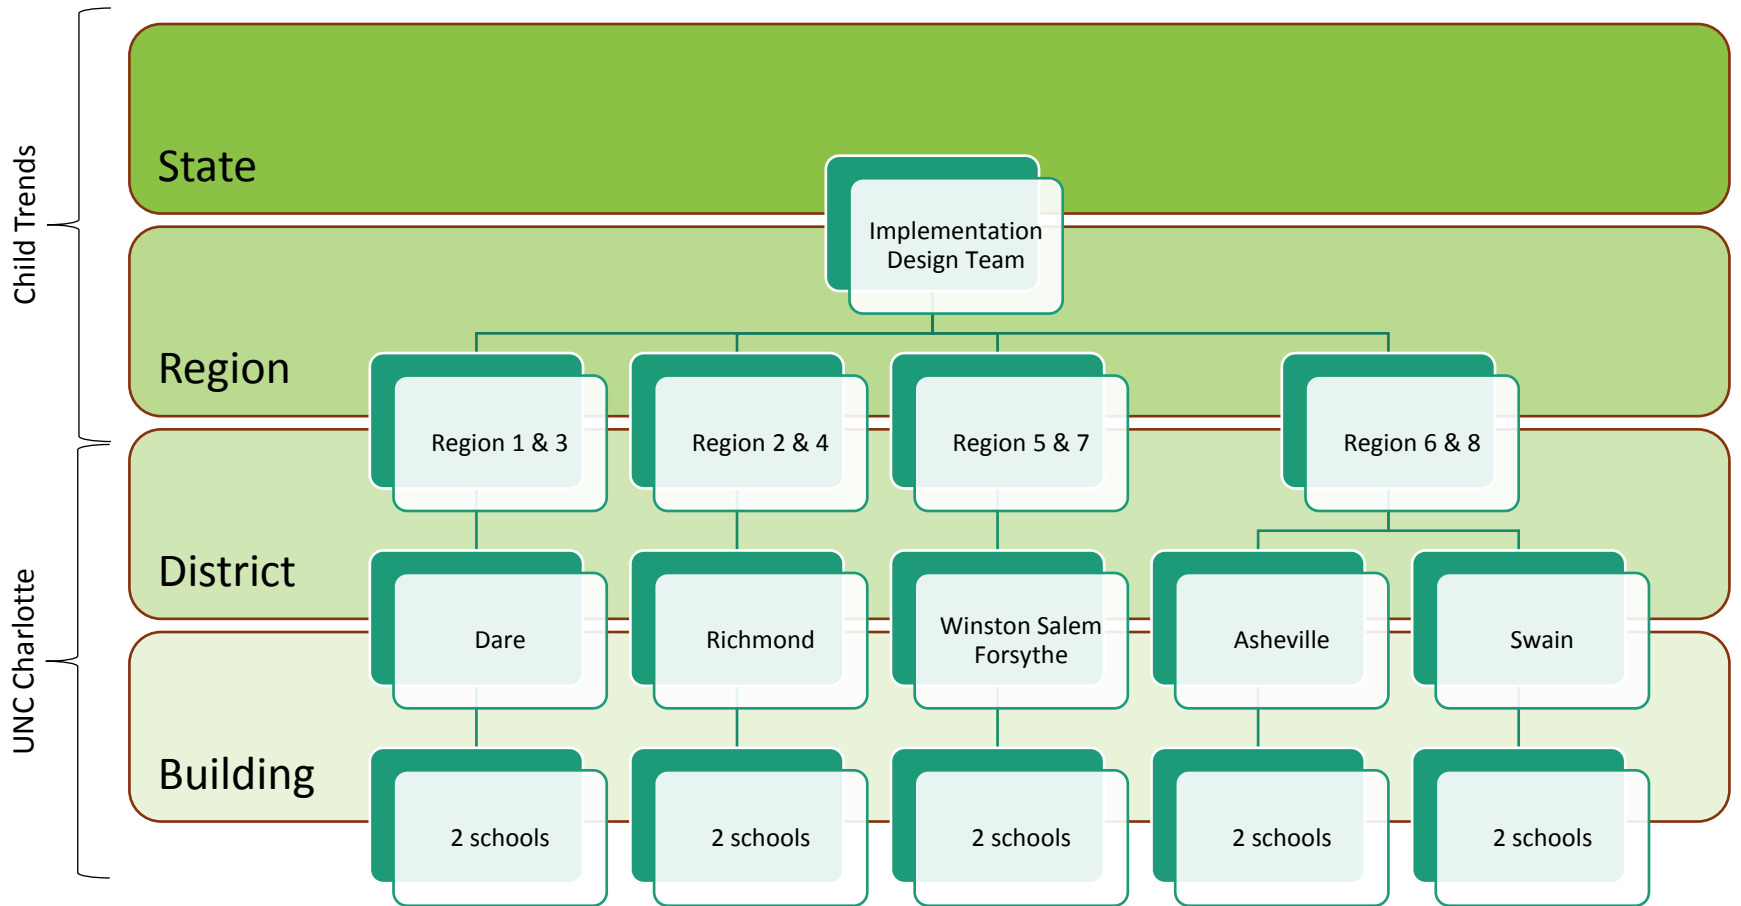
Child Trends

UNC Charlotte

State

Implementation Design Team

Region

Region 1 & 3

Region 2 & 4

Region 5 & 7

Region 6 & 8

District

Dare

Richmond

Winston Salem Forsythe

Asheville

Swain

Building

2 schools

2 schools

2 schools

2 schools

2 schools